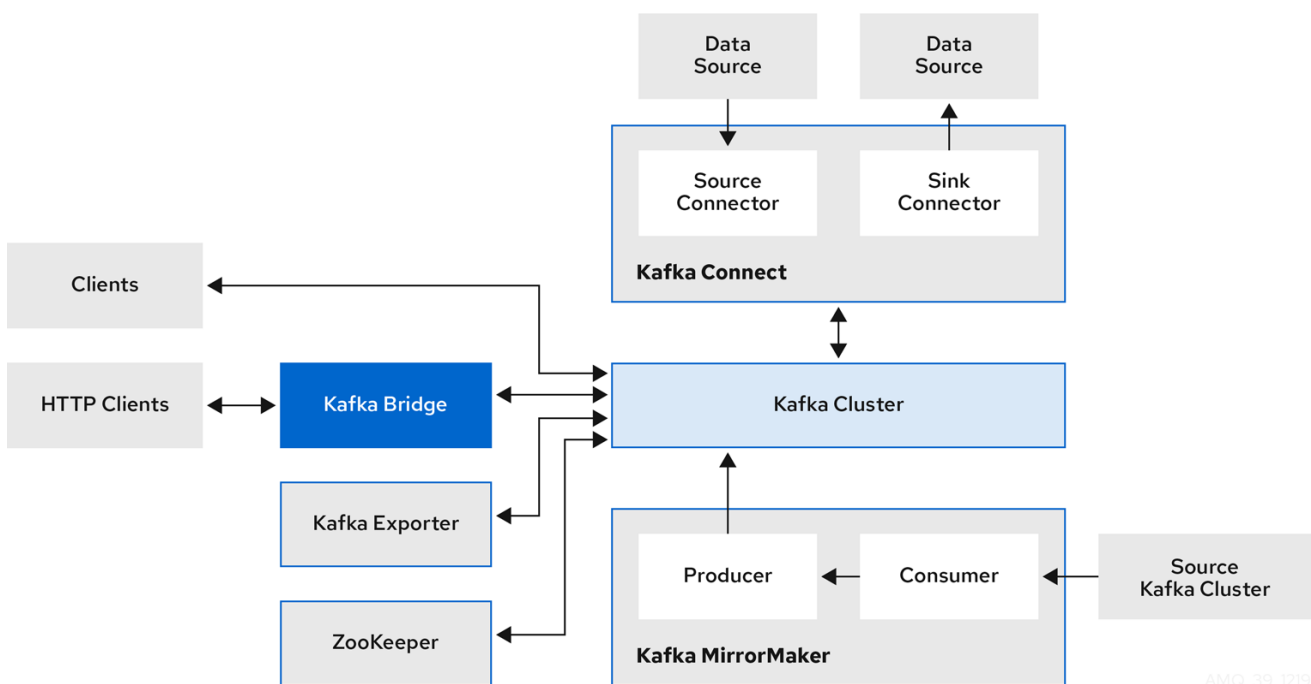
Data Source

Data Source

Source Connector

Sink Connector

Kafka Connect

Clients

HTTP Clients

Kafka Bridge

Kafka Cluster

Kafka Exporter

ZooKeeper

Producer

Consumer

Source Kafka Cluster

Kafka MirrorMaker

AMQ_39_1219